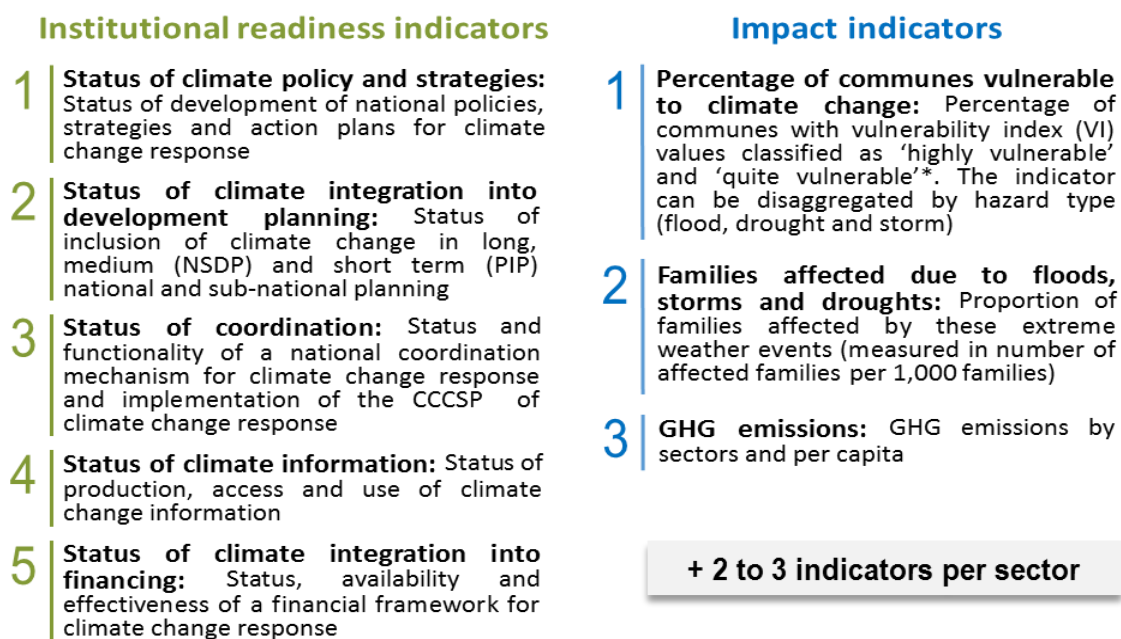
Institutional readiness indicators

1 Status of climate policy and strategies: Status of development of national policies, strategies and action plans for climate change response

2 Status of climate integration into development planning: Status of inclusion of climate change in long, medium (NSDP) and short term (PIP) national and sub-national planning

3 Status of coordination: Status and functionality of a national coordination mechanism for climate change response and implementation of the CCCSP of climate change response

4 Status of climate information: Status of production, access and use of climate change information

5 Status of climate integration into financing: Status, availability and effectiveness of a financial framework for climate change response

Impact indicators

1 Percentage of communes vulnerable to climate change: Percentage of communes with vulnerability index (VI) values classified as ‘highly vulnerable’ and ‘quite vulnerable’*. The indicator can be disaggregated by hazard type (flood, drought and storm)

2 Families affected due to floods, storms and droughts: Proportion of families affected by these extreme weather events (measured in number of affected families per 1,000 families)

3 GHG emissions: GHG emissions by sectors and per capita

+ 2 to 3 indicators per sector